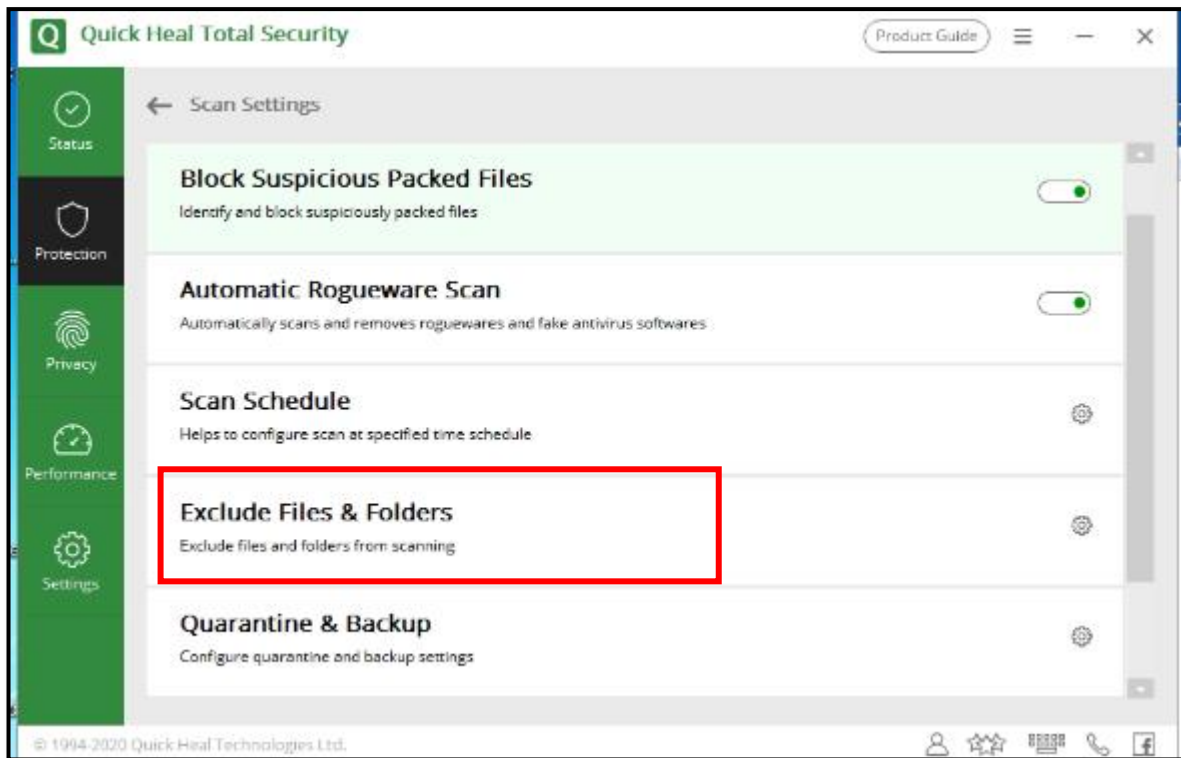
Q Quick Heal Total Security

Product Guide

Status

Protection

Privacy

Performance

Settings

← Scan Settings

Block Suspicious Packed Files
Identify and block suspiciously packed files

Automatic Rogueware Scan
Automatically scans and removes roguewares and fake antivirus softwares

Scan Schedule
Helps to configure scan at specified time schedule

Exclude Files & Folders
Exclude files and folders from scanning

Quarantine & Backup
Configure quarantine and backup settings

© 1994-2020 Quick Heal Technologies Ltd.